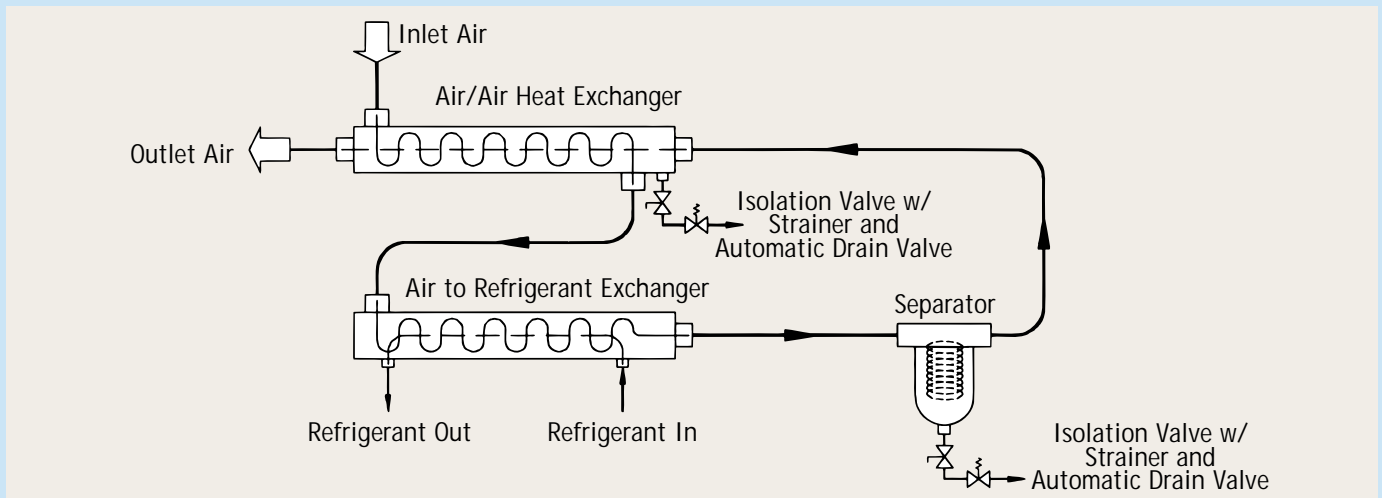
Inlet Air

Air/Air Heat Exchanger

Outlet Air

Isolation Valve w/
Strainer and
Automatic Drain Valve

Air to Refrigerant Exchanger

Separator

Refrigerant Out

Refrigerant In

Isolation Valve w/
Strainer and
Automatic Drain Valve